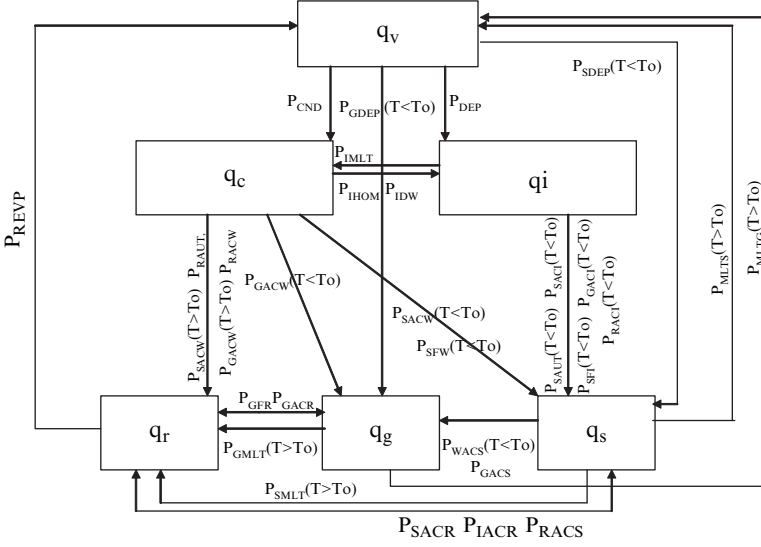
$q_v$

$P_{SDEP}(T<To)$

$P_{CND}$ $P_{GDEP}(T<To)$ $P_{DEP}$

$q_c$

$P_{IMLT}$

$P_{IHOM}$ $P_{IDW}$

qi

$P_{REVP}$

$P_{MLTS}(T>To)$

$P_{MLTG}(T>To)$

$P_{RAUT,}$ $P_{RACW}$

$P_{SACW}(T>To)$ $P_{GACW}(T>To)$

$P_{GACW}(T<To)$

$P_{SACW}(T<To)$

$P_{SFW}(T<To)$

$P_{SACI}(T<To)$ $P_{GACI}(T<To)$ $P_{RACI}(T<To)$

$P_{SAUT}(T<To)$ $P_{SFI}(T<To)$

$q_r$

$P_{GFR}P_{GACR}$

$P_{GMLT}(T>To)$

$q_g$

$P_{WACS}(T<To)$

$P_{GACS}$

$q_s$

$P_{SMLT}(T>To)$

$P_{SACR}$ $P_{IACR}$ $P_{RACS}$